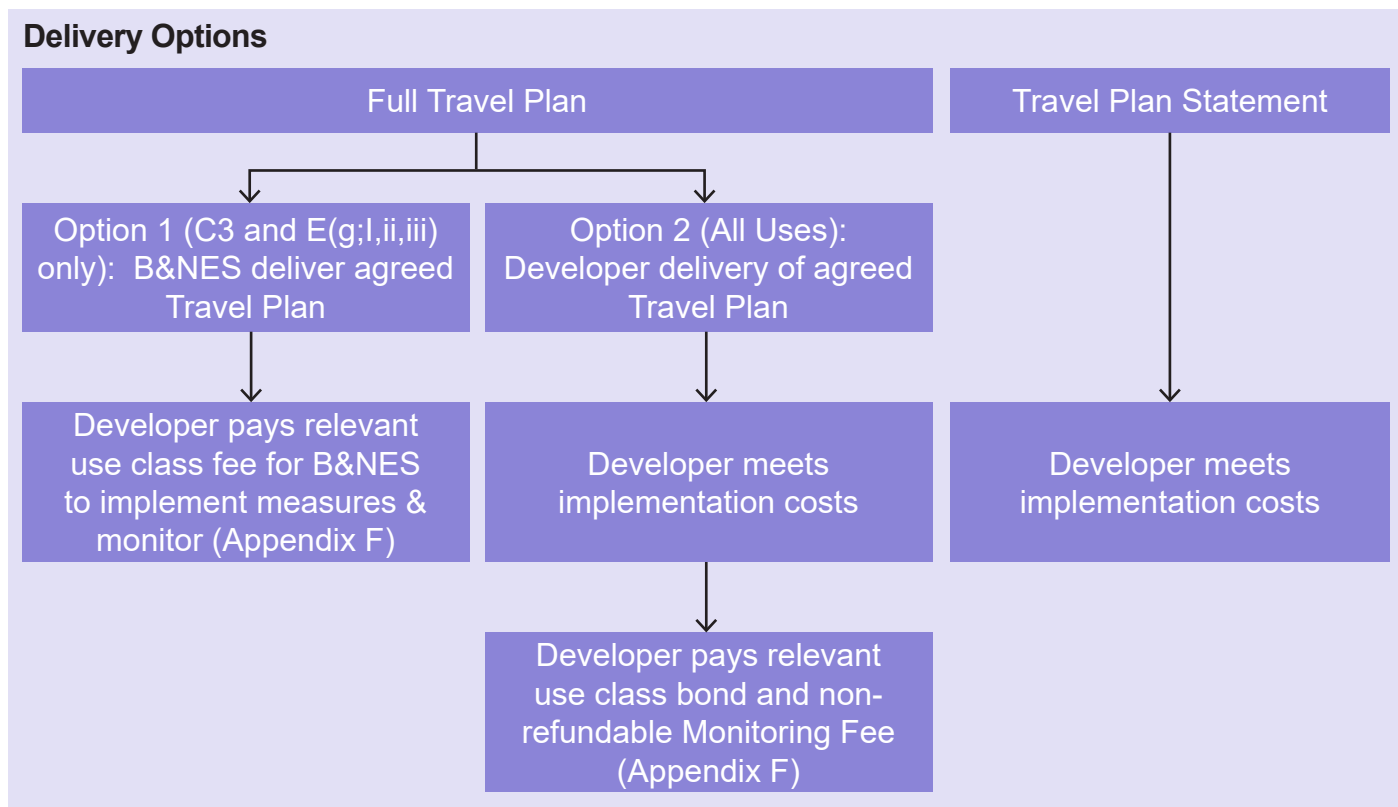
Delivery Options

Full Travel Plan

Travel Plan Statement

Option 1 (C3 and E(g;I,ii,iii) only): B&NES deliver agreed Travel Plan

Option 2 (All Uses): Developer delivery of agreed Travel Plan

Developer pays relevant use class fee for B&NES to implement measures & monitor (Appendix F)

Developer meets implementation costs

Developer meets implementation costs

Developer pays relevant use class bond and non-refundable Monitoring Fee (Appendix F)